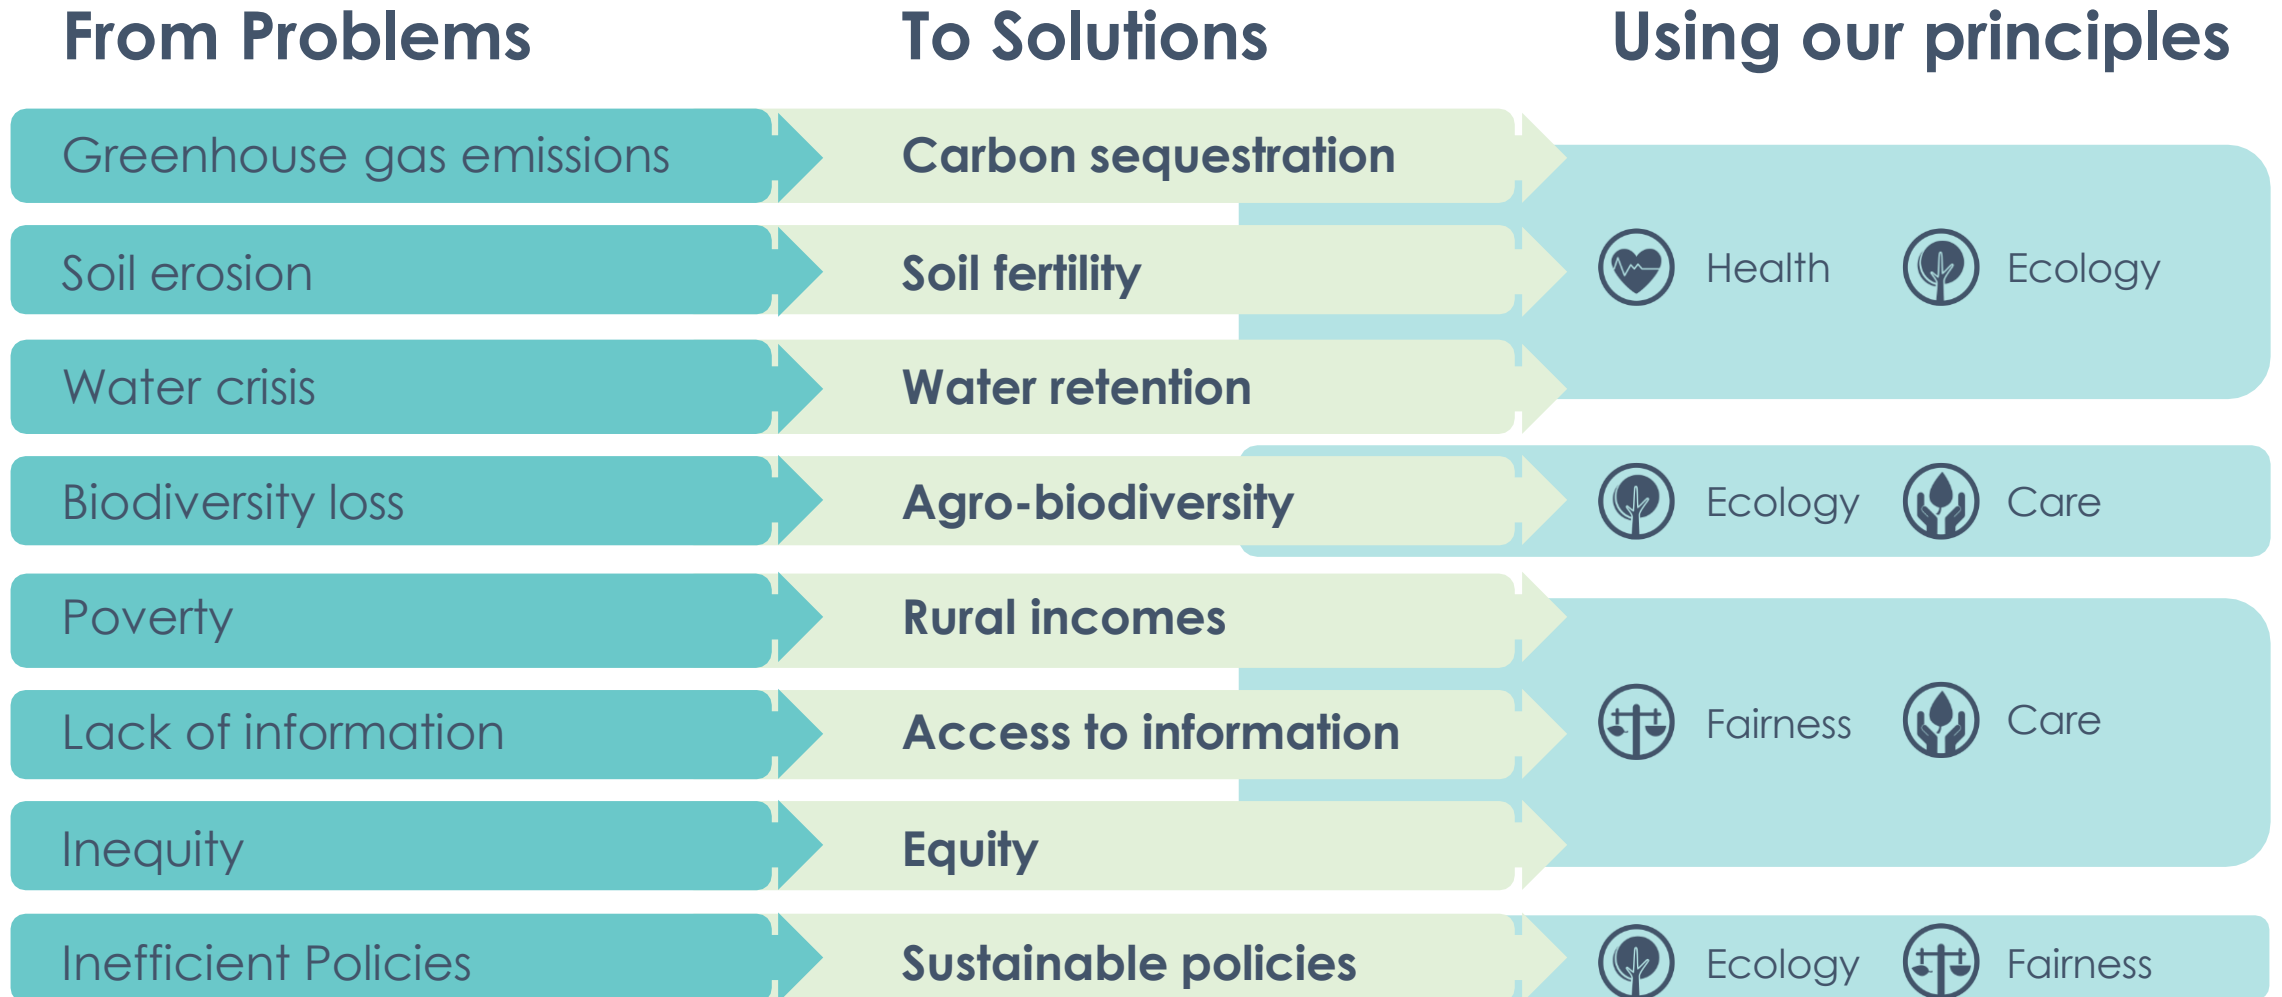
| From Problems | To Solutions | Using our principles |
|---|---|---|
| Greenhouse gas emissions | Carbon sequestration | Health Ecology |
| Soil erosion | Soil fertility | |
| Water crisis | Water retention | |
| Biodiversity loss | Agro-biodiversity | Ecology Care |
| Poverty | Rural incomes | Fairness Care |
| Lack of information | Access to information | |
| Inequity | Equity | |
| Inefficient Policies | Sustainable policies | Ecology Fairness |